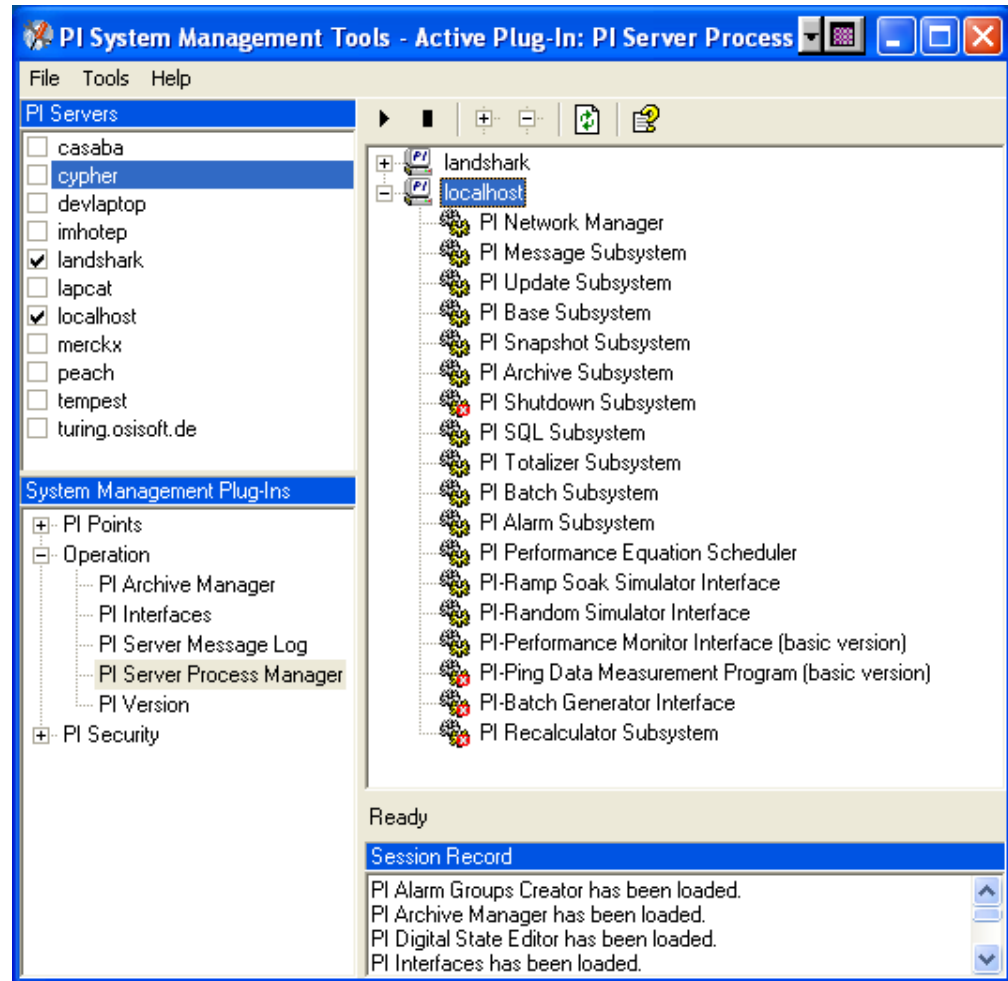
PI System Management Tools - Active Plug-In: PI Server Process

File Tools Help

PI Servers

casaba
cypher
devlaptop
imhotep
landshark
lapcat
localhost
merckx
peach
tempest
turing.osisoft.de

System Management Plug-Ins

PI Points
Operation
PI Archive Manager
PI Interfaces
PI Server Message Log
PI Server Process Manager
PI Version
PI Security

landshark
localhost
PI Network Manager
PI Message Subsystem
PI Update Subsystem
PI Base Subsystem
PI Snapshot Subsystem
PI Archive Subsystem
PI Shutdown Subsystem
PI SQL Subsystem
PI Totalizer Subsystem
PI Batch Subsystem
PI Alarm Subsystem
PI Performance Equation Scheduler
PI-Ramp Soak Simulator Interface
PI-Random Simulator Interface
PI-Performance Monitor Interface (basic version)
PI-Ping Data Measurement Program (basic version)
PI-Batch Generator Interface
PI Recalculator Subsystem

Ready

Session Record

PI Alarm Groups Creator has been loaded.
PI Archive Manager has been loaded.
PI Digital State Editor has been loaded.
PI Interfaces has been loaded.